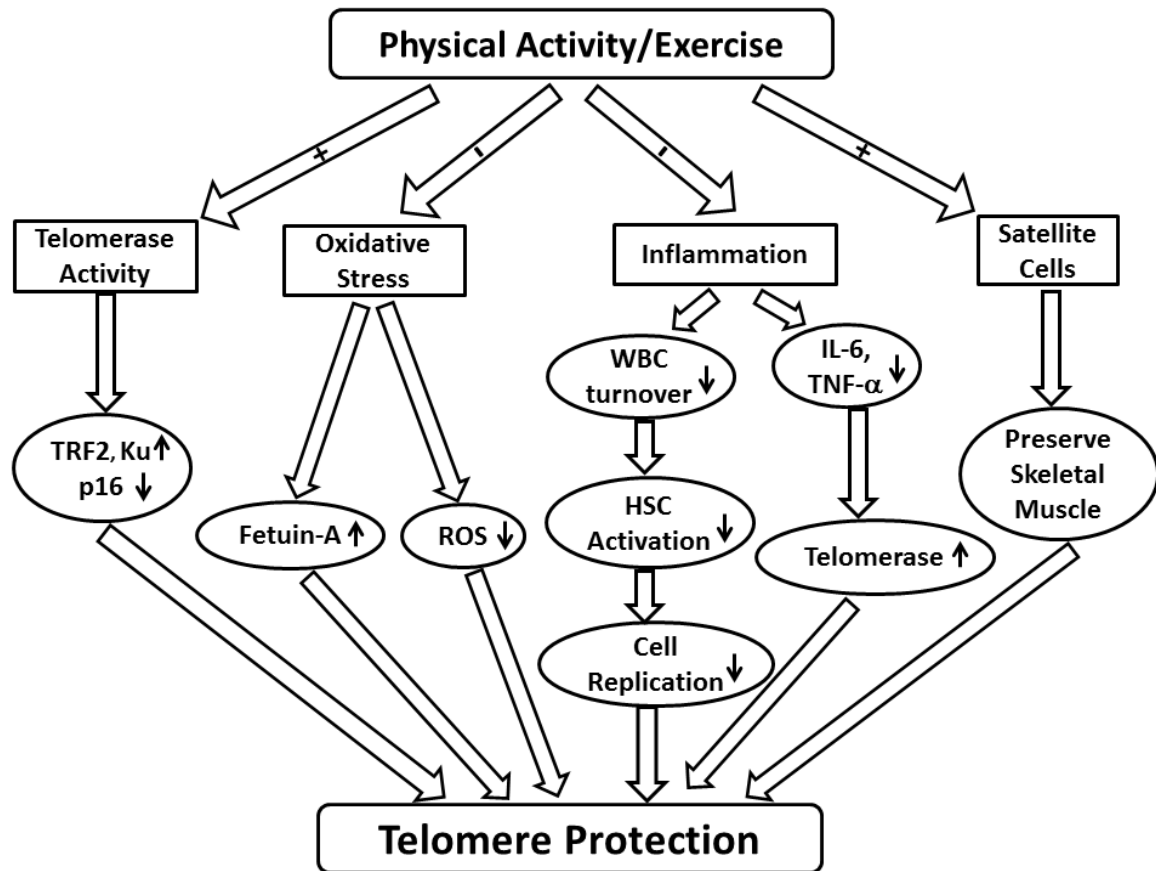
Physical Activity/Exercise

+

-

-

+

Telomerase Activity

Oxidative Stress

Inflammation

Satellite Cells

TRF2, Ku↑ p16↓

Fetuin-A↑

ROS↓

WBC turnover↓

IL-6, TNF-$\alpha$↓

HSC Activation↓

Telomerase↑

Cell Replication↓

Preserve Skeletal Muscle

Telomere Protection